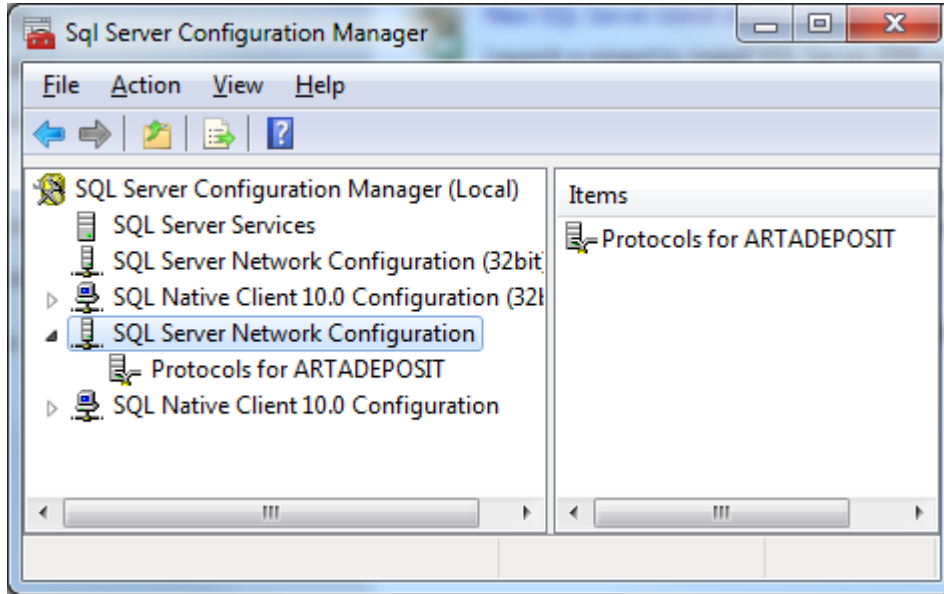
Sql Server Configuration Manager

File Action View Help

SQL Server Configuration Manager (Local)
SQL Server Services
SQL Server Network Configuration (32bit
SQL Native Client 10.0 Configuration (32
SQL Server Network Configuration
Protocols for ARTADEPOSIT
SQL Native Client 10.0 Configuration

Items
Protocols for ARTADEPOSIT